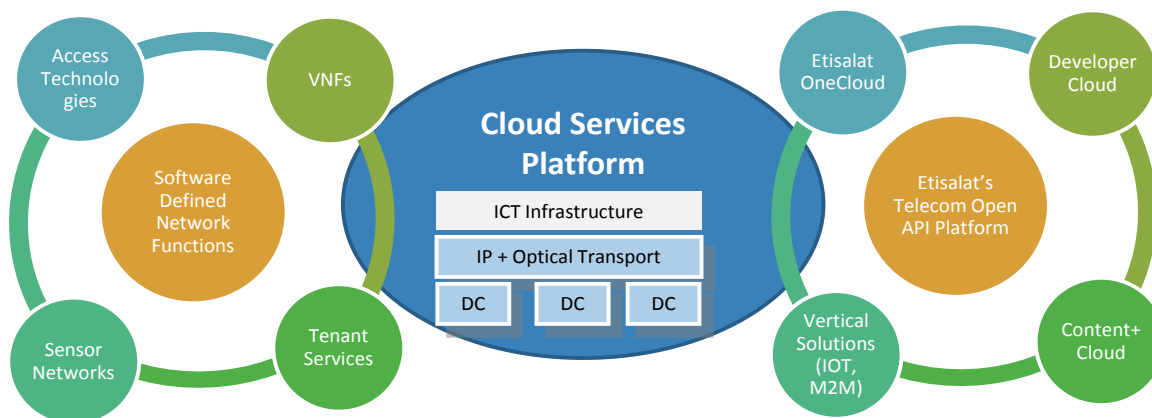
Access Technologies

VNFs

Software Defined Network Functions

Sensor Networks

Tenant Services

Cloud Services Platform

ICT Infrastructure

IP + Optical Transport

DC

DC

DC

Etisalat OneCloud

Developer Cloud

Etisalat's Telecom Open API Platform

Vertical Solutions (IOT, M2M)

Content+ Cloud